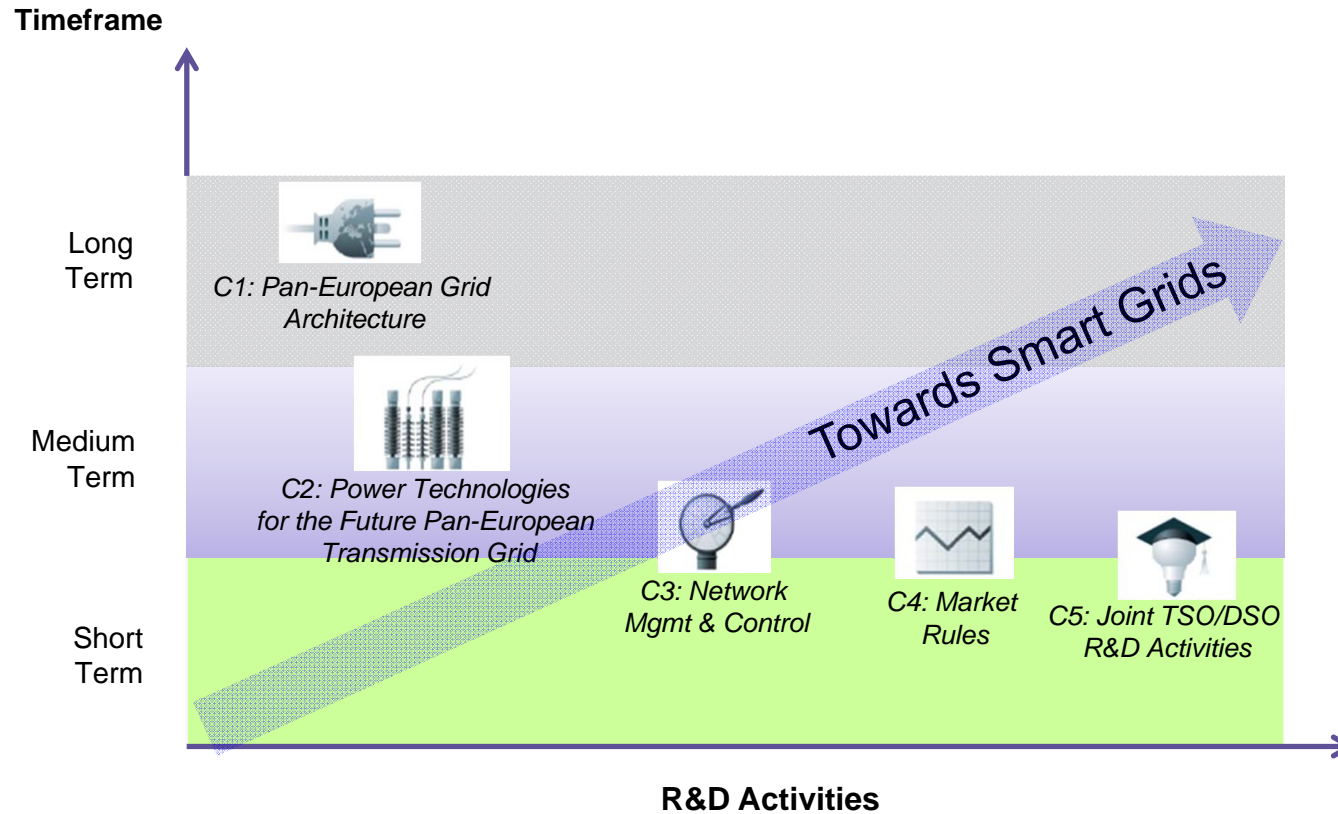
Timeframe

Long Term

Medium Term

Short Term

C1: Pan-European Grid Architecture

C2: Power Technologies for the Future Pan-European Transmission Grid

C3: Network Mgmt & Control

C4: Market Rules

C5: Joint TSO/DSO R&D Activities

Towards Smart Grids

R&D Activities